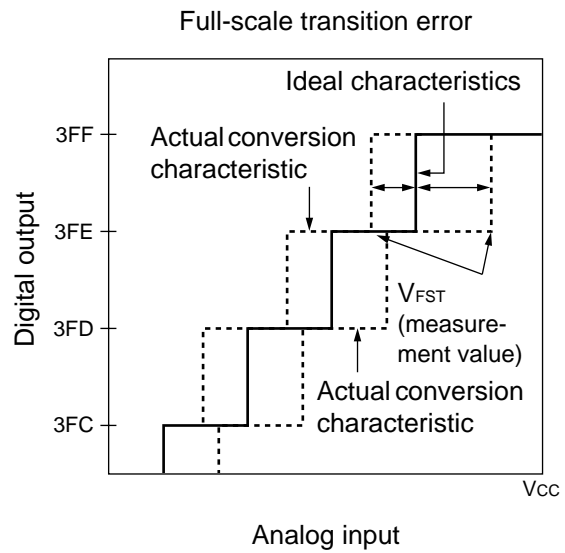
Full-scale transition error

Ideal characteristics

Actual conversion characteristic

3FF

3FE

3FD

3FC

Digital output

$V_{FST}$ (measurement value)

Actual conversion characteristic

Vcc

Analog input